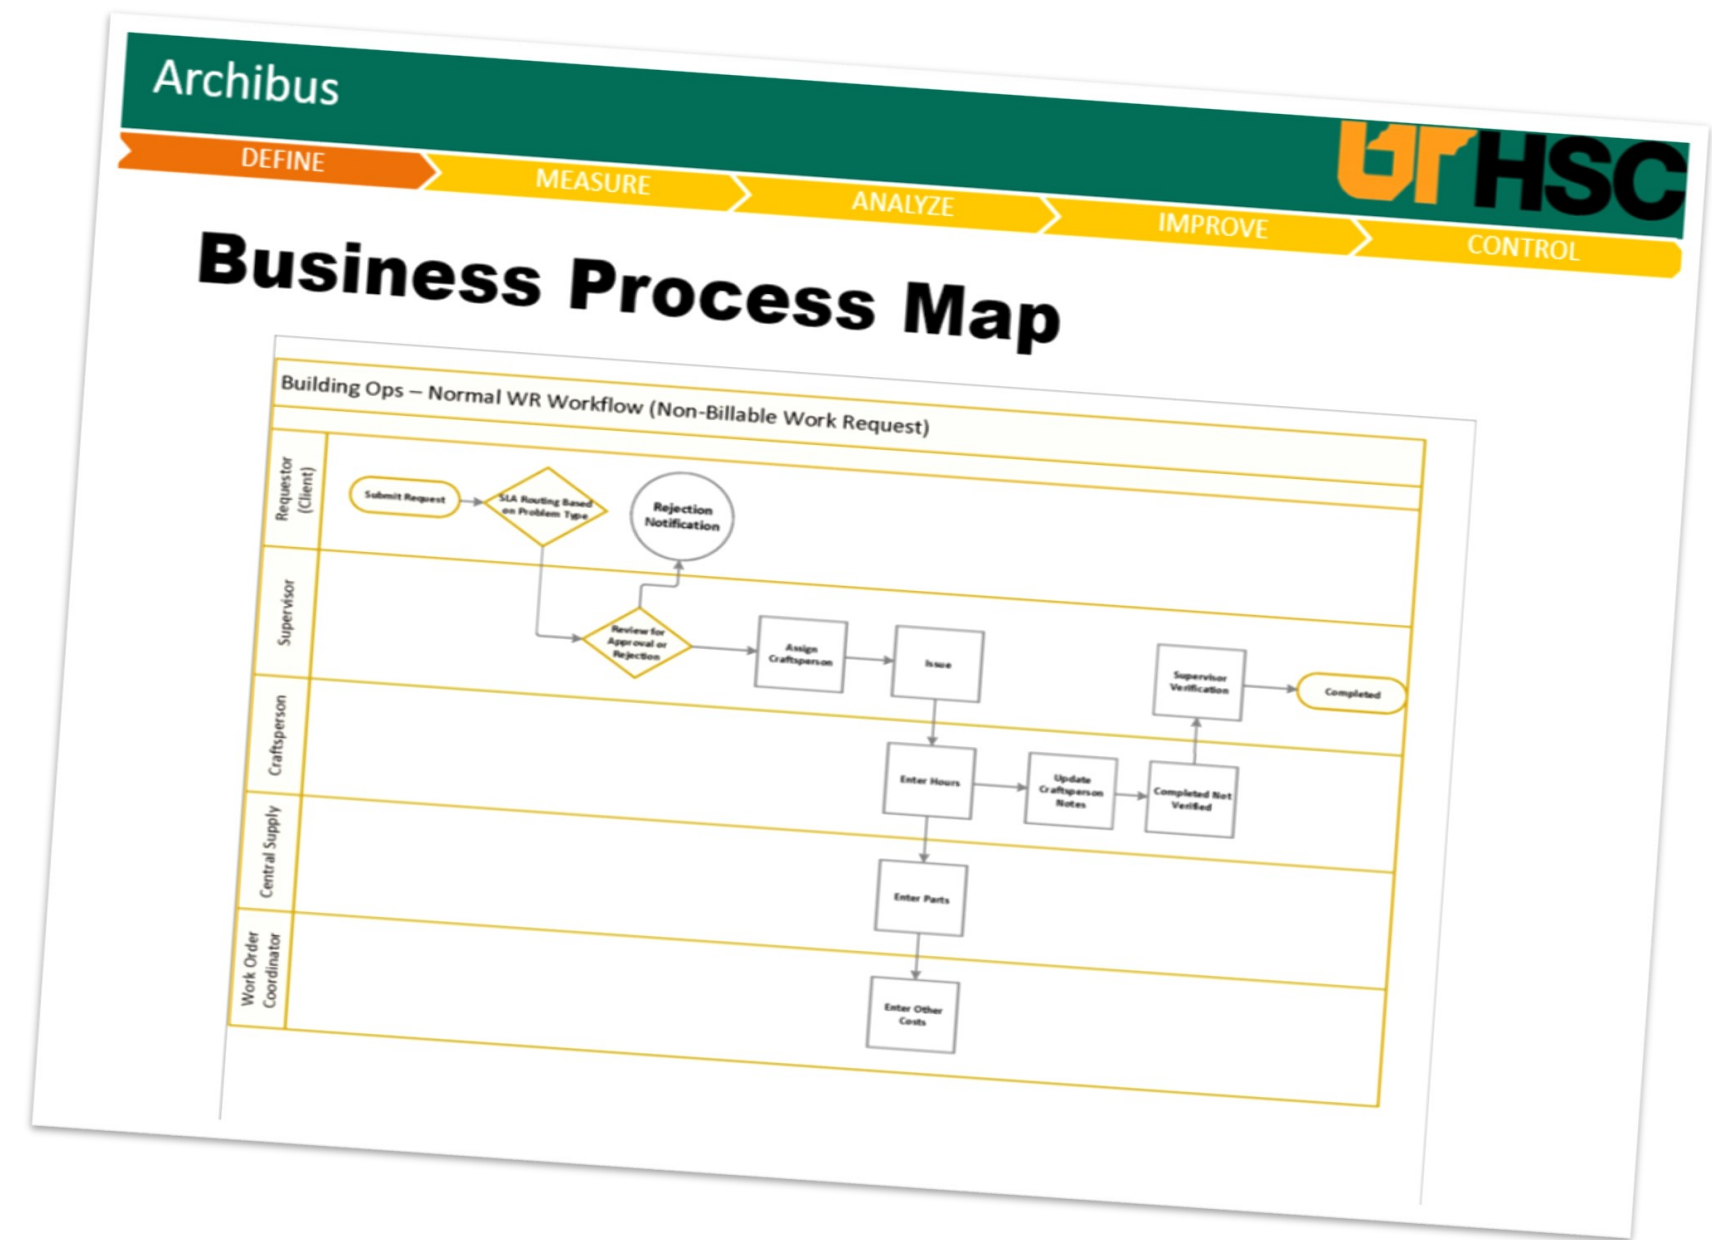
Archibus

UT HSC

DEFINE MEASURE ANALYZE IMPROVE CONTROL

Business Process Map

Building Ops – Normal WR Workflow (Non-Billable Work Request)

Requestor (Client)

Supervisor

Craftsperson

Central Supply

Work Order Coordinator

Submit Request

SLA Routing Based on Problem Type

Rejection Notification

Review for Approval or Rejection

Assign Craftsperson

Issue

Supervisor Verification

Completed

Enter Hours

Update Craftsperson Notes

Completed Not Verified

Enter Parts

Enter Other Costs